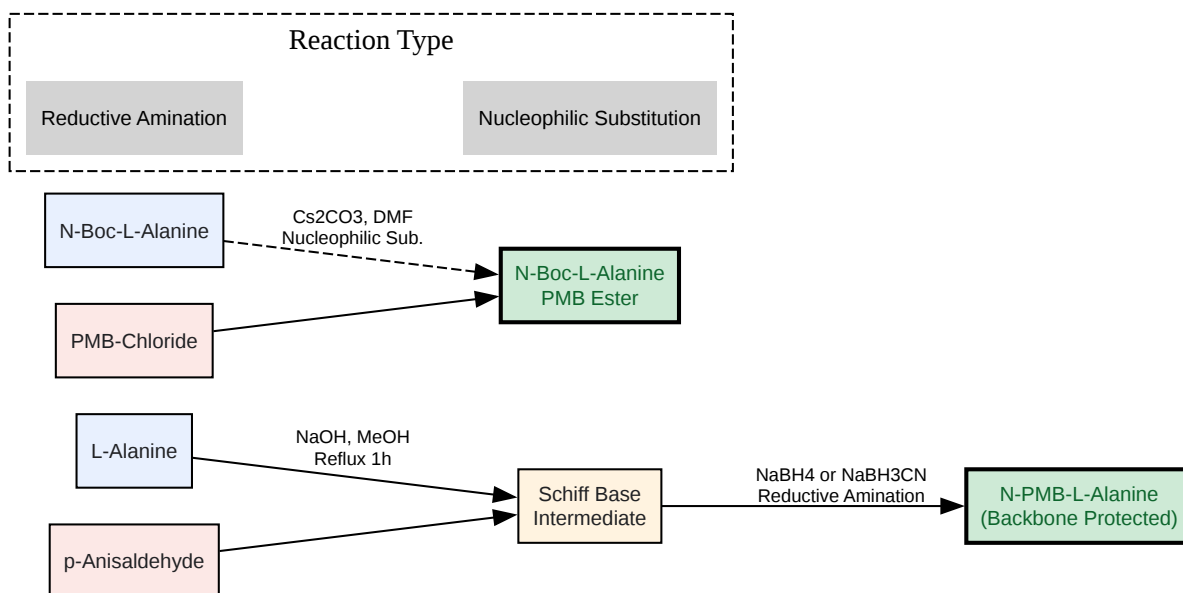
Reaction Type

Reductive Amination

Nucleophilic Substitution

N-Boc-L-Alanine

Cs2CO3, DMF
Nucleophilic Sub.

N-Boc-L-Alanine
PMB Ester

PMB-Chloride

L-Alanine

NaOH, MeOH
Reflux 1h

Schiff Base
Intermediate

NaBH4 or NaBH3CN
Reductive Amination

N-PMB-L-Alanine
(Backbone Protected)

p-Anisaldehyde